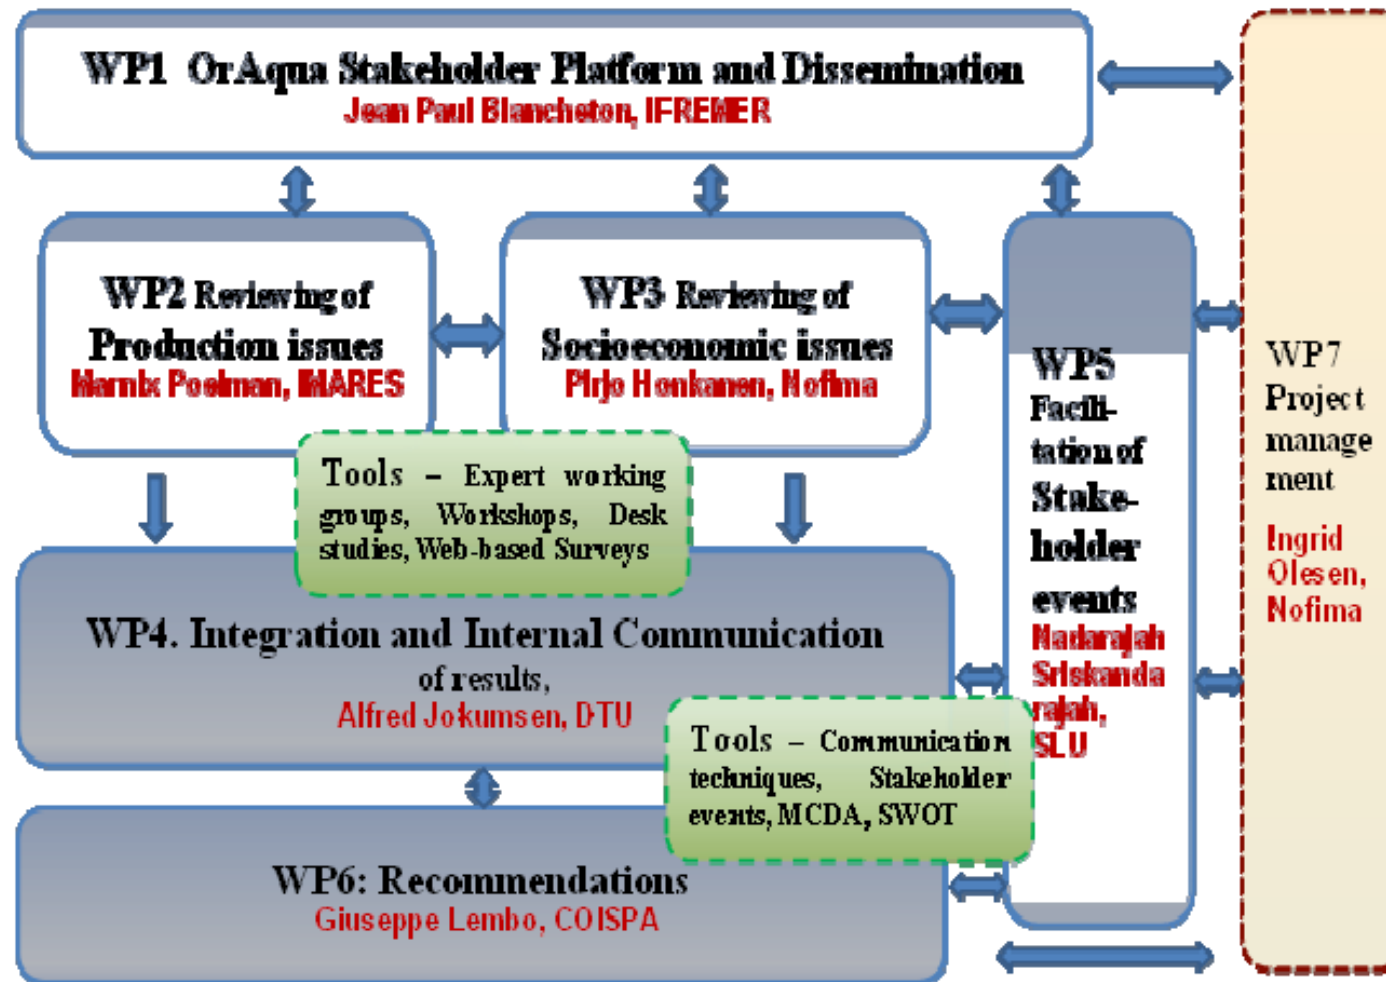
WP1 OrAqua Stakeholder Platform and Dissemination
Jean Paul Blancheton, IFREMER

WP2 Reviewing of Production issues
Marnix Poelman, IMARES

WP3 Reviewing of Socioeconomic issues
Pirjo Honkanen, Nofima

Tools – Expert working groups, Workshops, Desk studies, Web-based Surveys

WP5 Facilitation of Stakeholder events
Nadarajah Sriskandarajah, SLU

WP7 Project management
Ingrid Olesen, Nofima

WP4. Integration and Internal Communication of results,
Alfred Jokumsen, DTU

Tools – Communication techniques, Stakeholder events, MCDA, SWOT

WP6: Recommendations
Giuseppe Lembo, COISPA